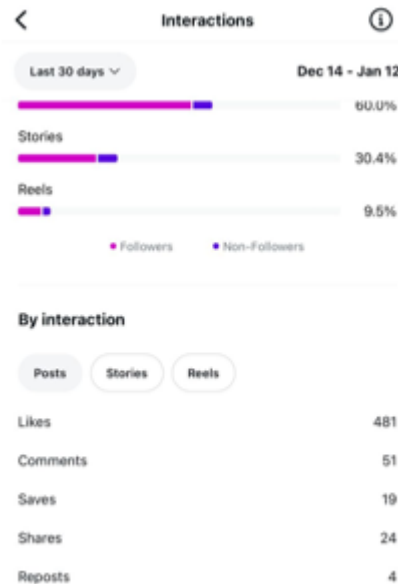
<

Interactions

ⓘ

Last 30 days ∨

Dec 14 - Jan 12

60.0%

Stories

30.4%

Reels

9.5%

• Followers • Non-Followers

By interaction

Posts Stories Reels

Likes 481

Comments 51

Saves 19

Shares 24

Reposts 4